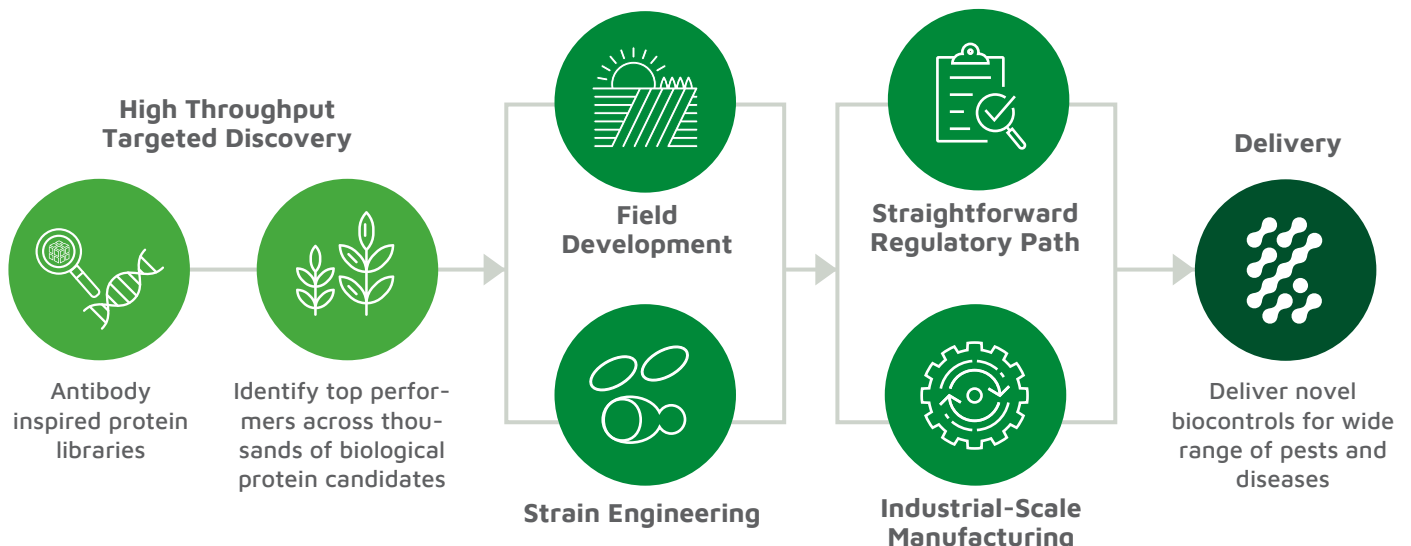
High Throughput Targeted Discovery

Antibody inspired protein libraries

Identify top performers across thousands of biological protein candidates

Field Development

Strain Engineering

Straightforward Regulatory Path

Industrial-Scale Manufacturing

Delivery

Deliver novel biocontrols for wide range of pests and diseases